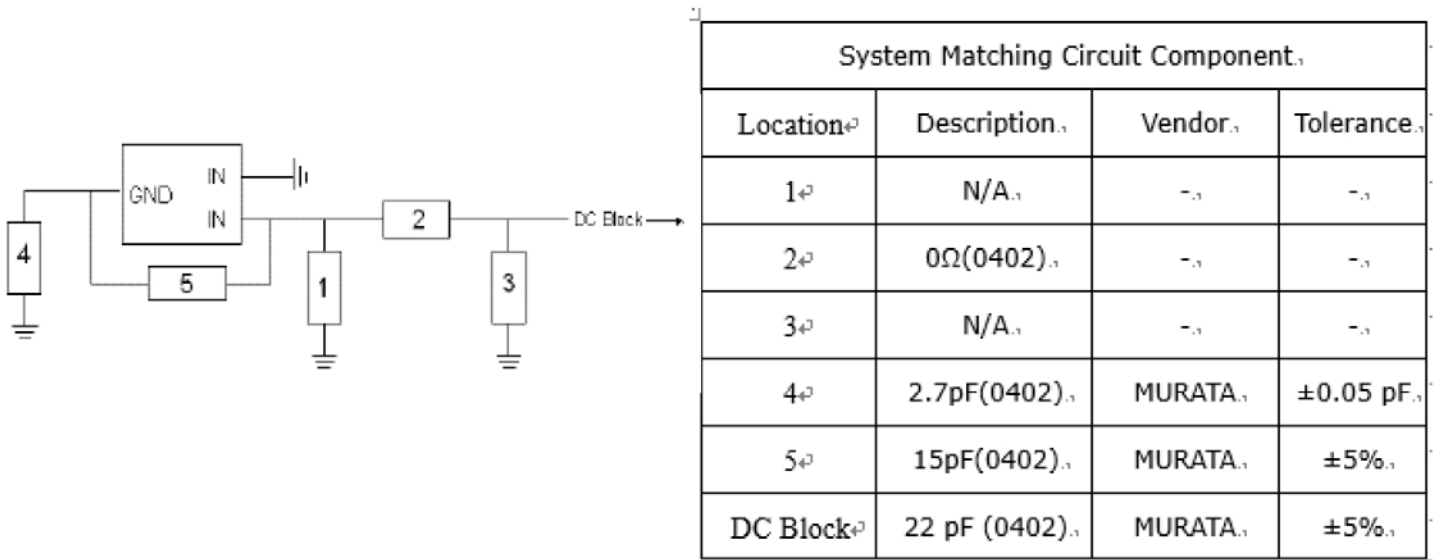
GND IN IN

4 5 1 2 3

DC Block

| System Matching Circuit Component | | | |
|---|---|---|---|
| Location | Description | Vendor | Tolerance |
| 1 | N/A | - | - |
| 2 | 0Ω(0402) | - | - |
| 3 | N/A | - | - |
| 4 | 2.7pF(0402) | MURATA | ±0.05 pF |
| 5 | 15pF(0402) | MURATA | ±5% |
| DC Block | 22 pF (0402) | MURATA | ±5% |